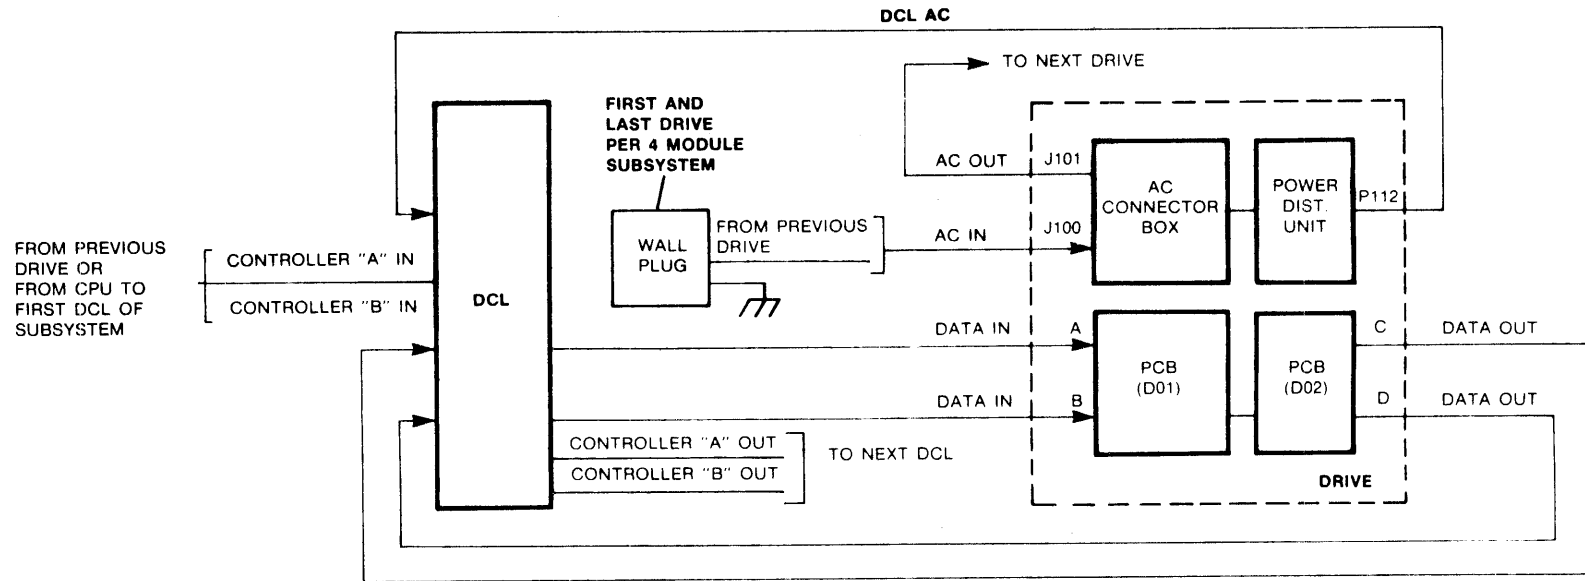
DCL AC

TO NEXT DRIVE

FIRST AND LAST DRIVE PER 4 MODULE SUBSYSTEM

AC OUT

J101

AC CONNECTOR BOX

POWER DIST. UNIT

P112

FROM PREVIOUS DRIVE OR FROM CPU TO FIRST DCL OF SUBSYSTEM

CONTROLLER "A" IN

CONTROLLER "B" IN

DCL

WALL PLUG

FROM PREVIOUS DRIVE

AC IN

J100

DATA IN

A

PCB (D01)

PCB (D02)

C

DATA OUT

DATA IN

B

D

DATA OUT

CONTROLLER "A" OUT

CONTROLLER "B" OUT

TO NEXT DCL

DRIVE